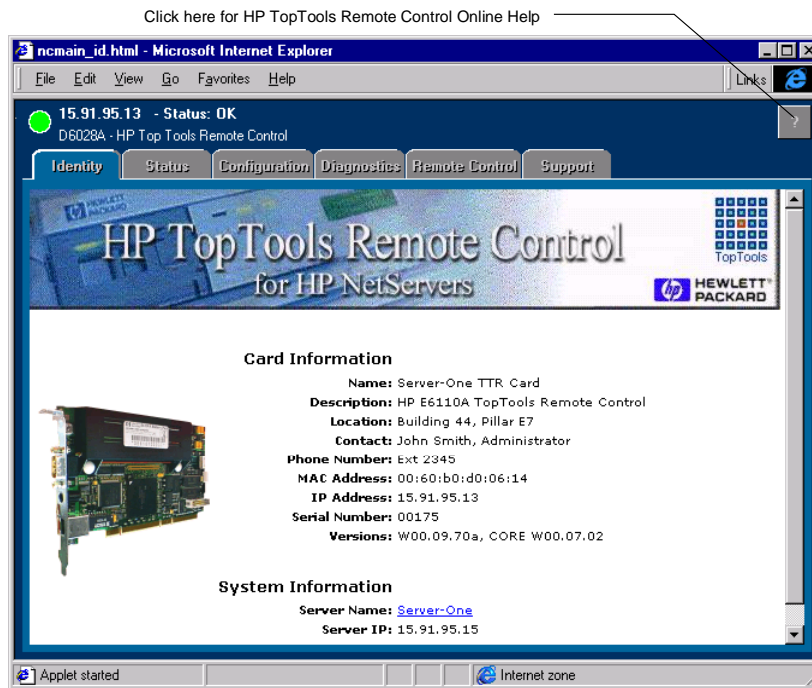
Click here for HP TopTools Remote Control Online Help

ncmain_id.html - Microsoft Internet Explorer

File Edit View Go Favorites Help

Links

15.91.95.13 - Status: OK
D6028A - HP Top Tools Remote Control

?

Identity Status Configuration Diagnostics Remote Control Support

HP TopTools Remote Control
for HP NetServers

TopTools

HEWLETT PACKARD

Card Information

Name: Server-One TTR Card
Description: HP E6110A TopTools Remote Control
Location: Building 44, Pillar E7
Contact: John Smith, Administrator
Phone Number: Ext 2345
MAC Address: 00:60:b0:d0:06:14
IP Address: 15.91.95.13
Serial Number: 00175
Versions: W00.09.70a, CORE W00.07.02

System Information

Server Name: Server-One
Server IP: 15.91.95.15

Applet started

Internet zone